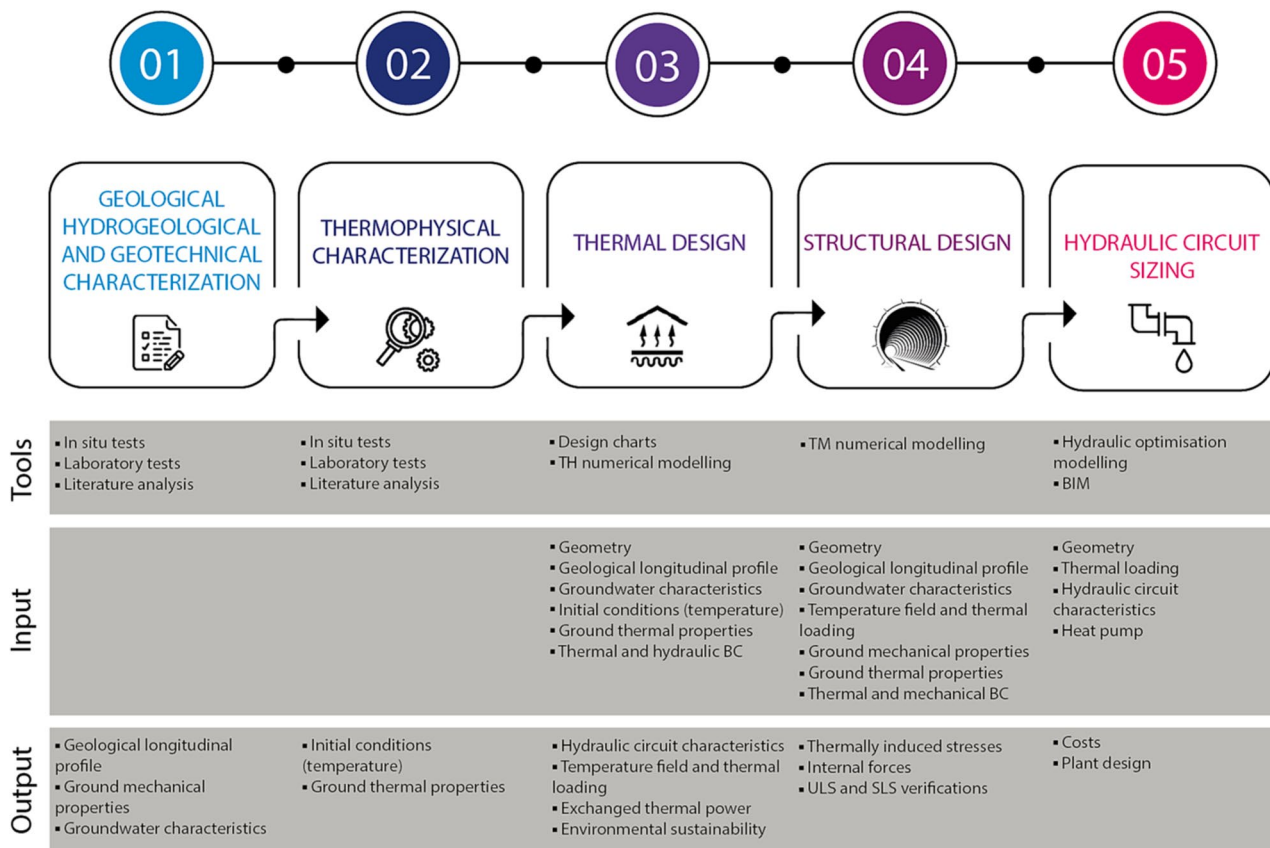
01 02 03 04 05

GEOLOGICAL HYDROGEOLOGICAL AND GEOTECHNICAL CHARACTERIZATION

THERMOPHYSICAL CHARACTERIZATION

THERMAL DESIGN

STRUCTURAL DESIGN

HYDRAULIC CIRCUIT SIZING

| | 01 | 02 | 03 | 04 | 05 |
|---|---|---|---|---|---|
| Tools | ▪ In situ tests ▪ Laboratory tests ▪ Literature analysis | ▪ In situ tests ▪ Laboratory tests ▪ Literature analysis | ▪ Design charts ▪ TH numerical modelling | ▪ TM numerical modelling | ▪ Hydraulic optimisation modelling ▪ BIM |
| Input | | | ▪ Geometry ▪ Geological longitudinal profile ▪ Groundwater characteristics ▪ Initial conditions (temperature) ▪ Ground thermal properties ▪ Thermal and hydraulic BC | ▪ Geometry ▪ Geological longitudinal profile ▪ Groundwater characteristics ▪ Temperature field and thermal loading ▪ Ground mechanical properties ▪ Ground thermal properties ▪ Thermal and mechanical BC | ▪ Geometry ▪ Thermal loading ▪ Hydraulic circuit characteristics ▪ Heat pump |
| Output | ▪ Geological longitudinal profile ▪ Ground mechanical properties ▪ Groundwater characteristics | ▪ Initial conditions (temperature) ▪ Ground thermal properties | ▪ Hydraulic circuit characteristics ▪ Temperature field and thermal loading ▪ Exchanged thermal power ▪ Environmental sustainability | ▪ Thermally induced stresses ▪ Internal forces ▪ ULS and SLS verifications | ▪ Costs ▪ Plant design |